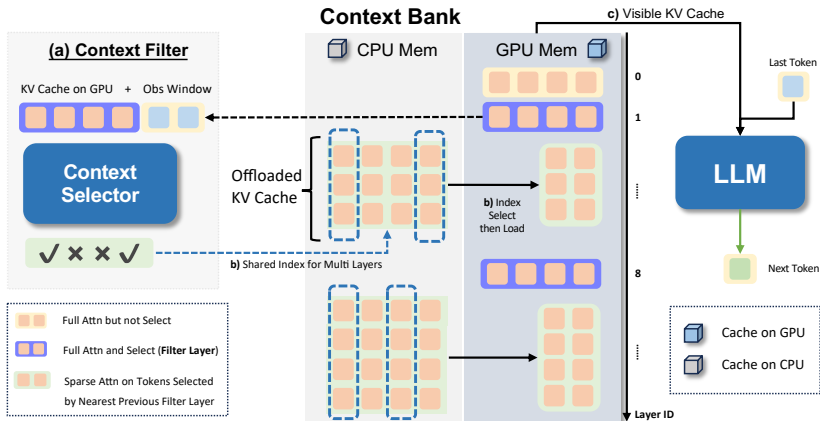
Context Bank

(a) Context Filter

KV Cache on GPU + Obs Window

Context Selector

✓ ✕ ✕ ✓

CPU Mem

GPU Mem

Offloaded KV Cache

b) Index Select then Load

b) Shared Index for Multi Layers

c) Visible KV Cache

0

1

8

Layer ID

Last Token

LLM

Next Token

Full Attn but not Select

Full Attn and Select (Filter Layer)

Sparse Attn on Tokens Selected by Nearest Previous Filter Layer

Cache on GPU

Cache on CPU